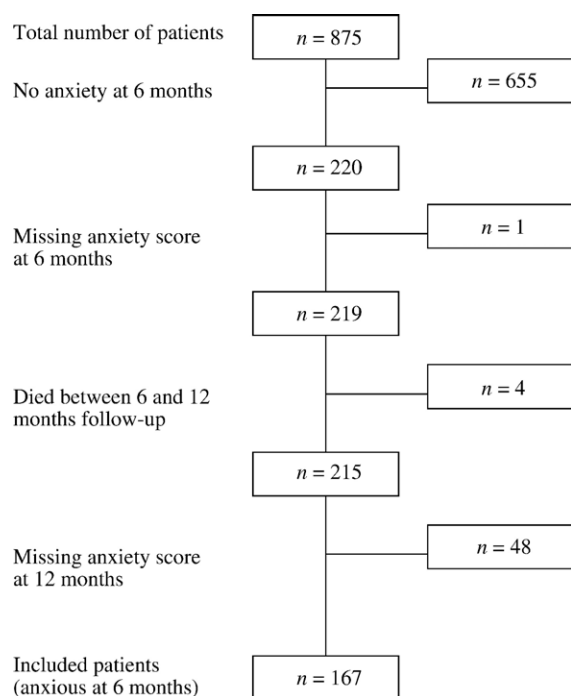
Total number of patients

$n = 875$

No anxiety at 6 months

$n = 655$

$n = 220$

Missing anxiety score at 6 months

$n = 1$

$n = 219$

Died between 6 and 12 months follow-up

$n = 4$

$n = 215$

Missing anxiety score at 12 months

$n = 48$

Included patients (anxious at 6 months)

$n = 167$